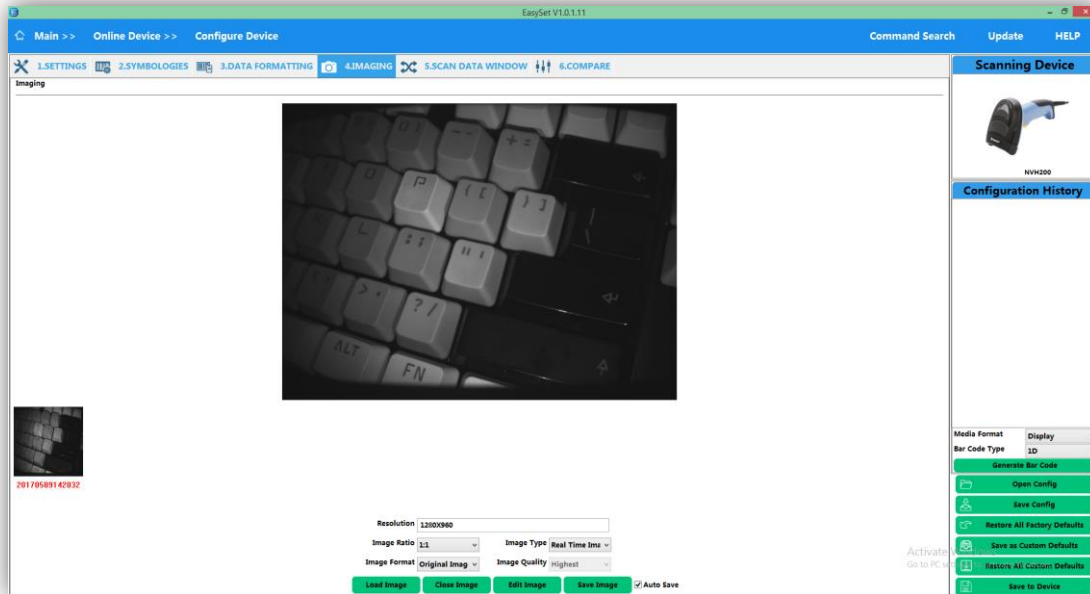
EasySet V1.0.1.11

Main >> Online Device >> Configure Device

Command Search Update HELP

1.SETTINGS 2.SYMBOLOGIES 3.DATA FORMATTING 4.IMAGING 5.SCAN DATA WINDOW 6.COMPARE

Imaging

20170509142032

Resolution 1280X960

Image Ratio 1:1

Image Type Real Time Ima

Image Format Original Imag

Image Quality Highest

Load Image Close Image Edit Image Save Image Auto Save

Scanning Device

NVH200

Configuration History

| Media Format | Display |
|---|---|
| Bar Code Type | 1D |

Generate Bar Code

Open Config

Save Config

Restore All Factory Defaults

Save as Custom Defaults

Restore All Custom Defaults

Save to Device

Activate
Go to PC se